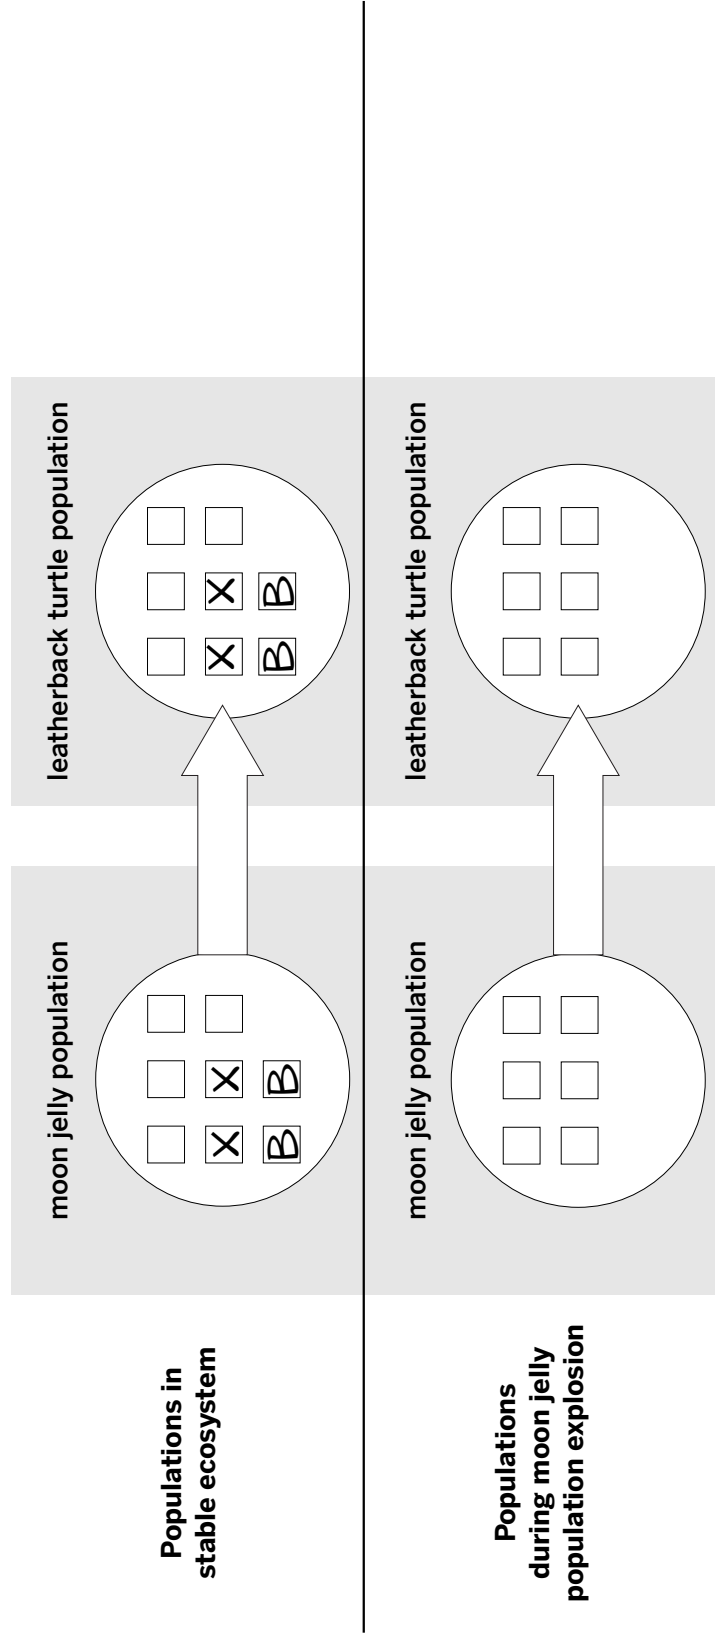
Populations in stable ecosystem

moon jelly population

X X
B B

leatherback turtle population

X X
B B

Populations during moon jelly population explosion

moon jelly population

leatherback turtle population